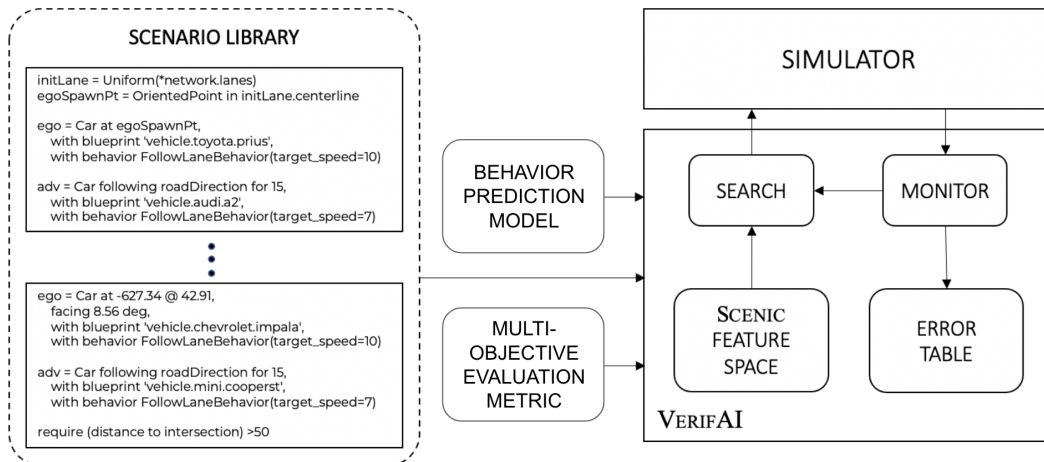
SCENARIO LIBRARY

initLane = Uniform(*network.lanes)
egoSpawnPt = OrientedPoint in initLane.centerline

ego = Car at egoSpawnPt,
with blueprint 'vehicle.toyota.prius',
with behavior FollowLaneBehavior(target_speed=10)

adv = Car following roadDirection for 15,
with blueprint 'vehicle.audi.a2',
with behavior FollowLaneBehavior(target_speed=7)

ego = Car at -627.34 @ 42.91,
facing 8.56 deg,
with blueprint 'vehicle.chevrolet.impala',
with behavior FollowLaneBehavior(target_speed=10)

adv = Car following roadDirection for 15,
with blueprint 'vehicle.mini.cooperst',
with behavior FollowLaneBehavior(target_speed=7)

require (distance to intersection) >50

BEHAVIOR PREDICTION MODEL

MULTI-OBJECTIVE EVALUATION METRIC

SIMULATOR

SEARCH

MONITOR

SCENIC FEATURE SPACE

ERROR TABLE

VERIFAI